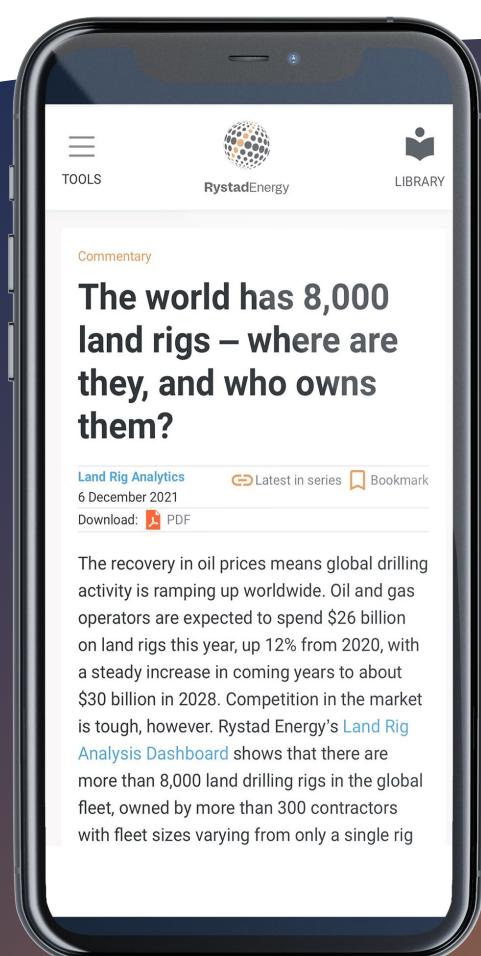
TOOLS

RystadEnergy

LIBRARY

Commentary

The world has 8,000 land rigs – where are they, and who owns them?

Land Rig Analytics
6 December 2021

Latest in series

Bookmark

Download: PDF

The recovery in oil prices means global drilling activity is ramping up worldwide. Oil and gas operators are expected to spend $26 billion on land rigs this year, up 12% from 2020, with a steady increase in coming years to about $30 billion in 2028. Competition in the market is tough, however. Rystad Energy's Land Rig Analysis Dashboard shows that there are more than 8,000 land drilling rigs in the global fleet, owned by more than 300 contractors with fleet sizes varying from only a single rig